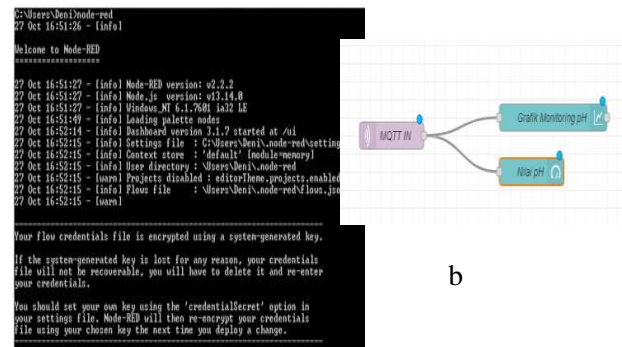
C:\Users\Deni>node-red
27 Oct 16:51:26 - [info]

Welcome to Node-RED
===================

27 Oct 16:51:27 - [info] Node-RED version: v2.2.2
27 Oct 16:51:27 - [info] Node.js version: v13.14.0
27 Oct 16:51:27 - [info] Windows_NT 6.1.7601 ia32 LE
27 Oct 16:51:49 - [info] Loading palette nodes
27 Oct 16:52:14 - [info] Dashboard version 3.1.7 started at /ui
27 Oct 16:52:15 - [info] Settings file : C:\Users\Deni\.node-red\setting
27 Oct 16:52:15 - [info] Context store : 'default' [module=memory]
27 Oct 16:52:15 - [info] User directory : \Users\Deni\.node-red
27 Oct 16:52:15 - [warn] Projects disabled : editorTheme.projects.enabled
27 Oct 16:52:15 - [info] Flows file : \Users\Deni\.node-red\flows.jso
27 Oct 16:52:15 - [warn]

---------------------------------------------------------------------

Your flow credentials file is encrypted using a system-generated key.

If the system-generated key is lost for any reason, your credentials file will not be recoverable, you will have to delete it and re-enter your credentials.

You should set your own key using the 'credentialSecret' option in your settings file. Node-RED will then re-encrypt your credentials file using your chosen key the next time you deploy a change.

MQTT IN

Grafik Monitoring pH

Nilai pH

b